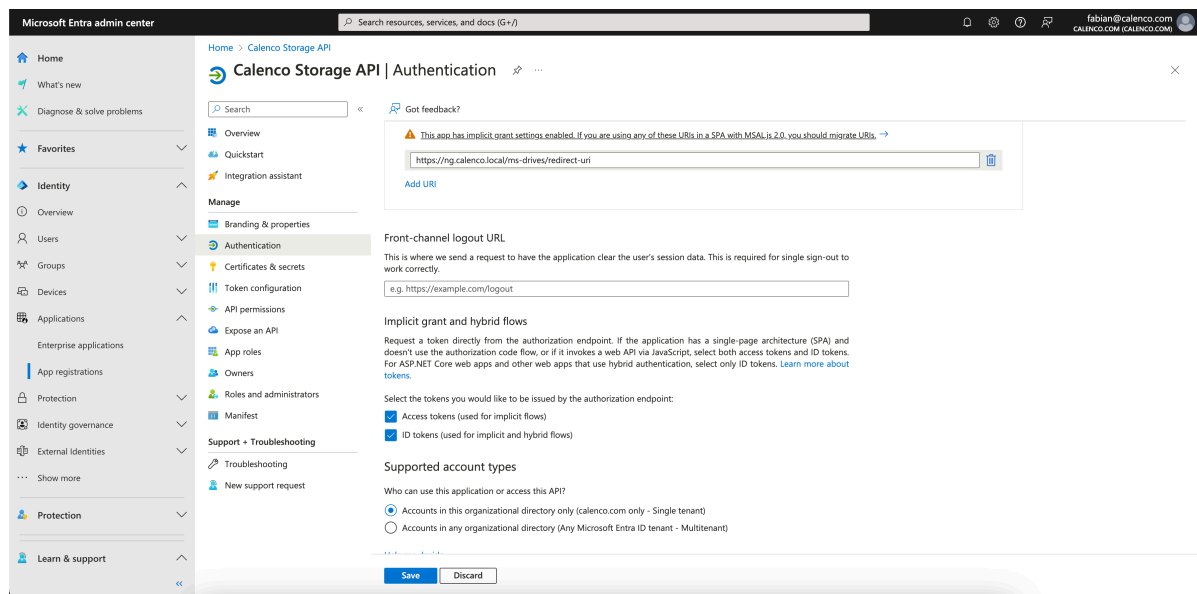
Microsoft Entra admin center

Search resources, services, and docs (G+/)

fabian@calenco.com
CALENCO.COM (CALENCO.COM)

Home
What's new
Diagnose & solve problems
Favorites
Identity
Overview
Users
Groups
Devices
Applications
Enterprise applications
App registrations
Protection
Identity governance
External Identities
Show more
Protection
Learn & support

Home > Calenco Storage API

Calenco Storage API | Authentication

Search

Overview
Quickstart
Integration assistant
Manage
Branding & properties
Authentication
Certificates & secrets
Token configuration
API permissions
Expose an API
App roles
Owners
Roles and administrators
Manifest
Support + Troubleshooting
Troubleshooting
New support request

Got feedback?

This app has implicit grant settings enabled. If you are using any of these URIs in a SPA with MSAL.js 2.0, you should migrate URIs.

https://ng.calenco.local/ms-drives/redirect-uri

Add URI

Front-channel logout URL

This is where we send a request to have the application clear the user's session data. This is required for single sign-out to work correctly.

e.g. https://example.com/logout

Implicit grant and hybrid flows

Request a token directly from the authorization endpoint. If the application has a single-page architecture (SPA) and doesn't use the authorization code flow, or if it invokes a web API via JavaScript, select both access tokens and ID tokens. For ASP.NET Core web apps and other web apps that use hybrid authentication, select only ID tokens. Learn more about tokens.

Select the tokens you would like to be issued by the authorization endpoint:

Access tokens (used for implicit flows)
ID tokens (used for implicit and hybrid flows)

Supported account types

Who can use this application or access this API?

Accounts in this organizational directory only (calenco.com only - Single tenant)
Accounts in any organizational directory (Any Microsoft Entra ID tenant - Multitenant)

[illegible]

Save
Discard